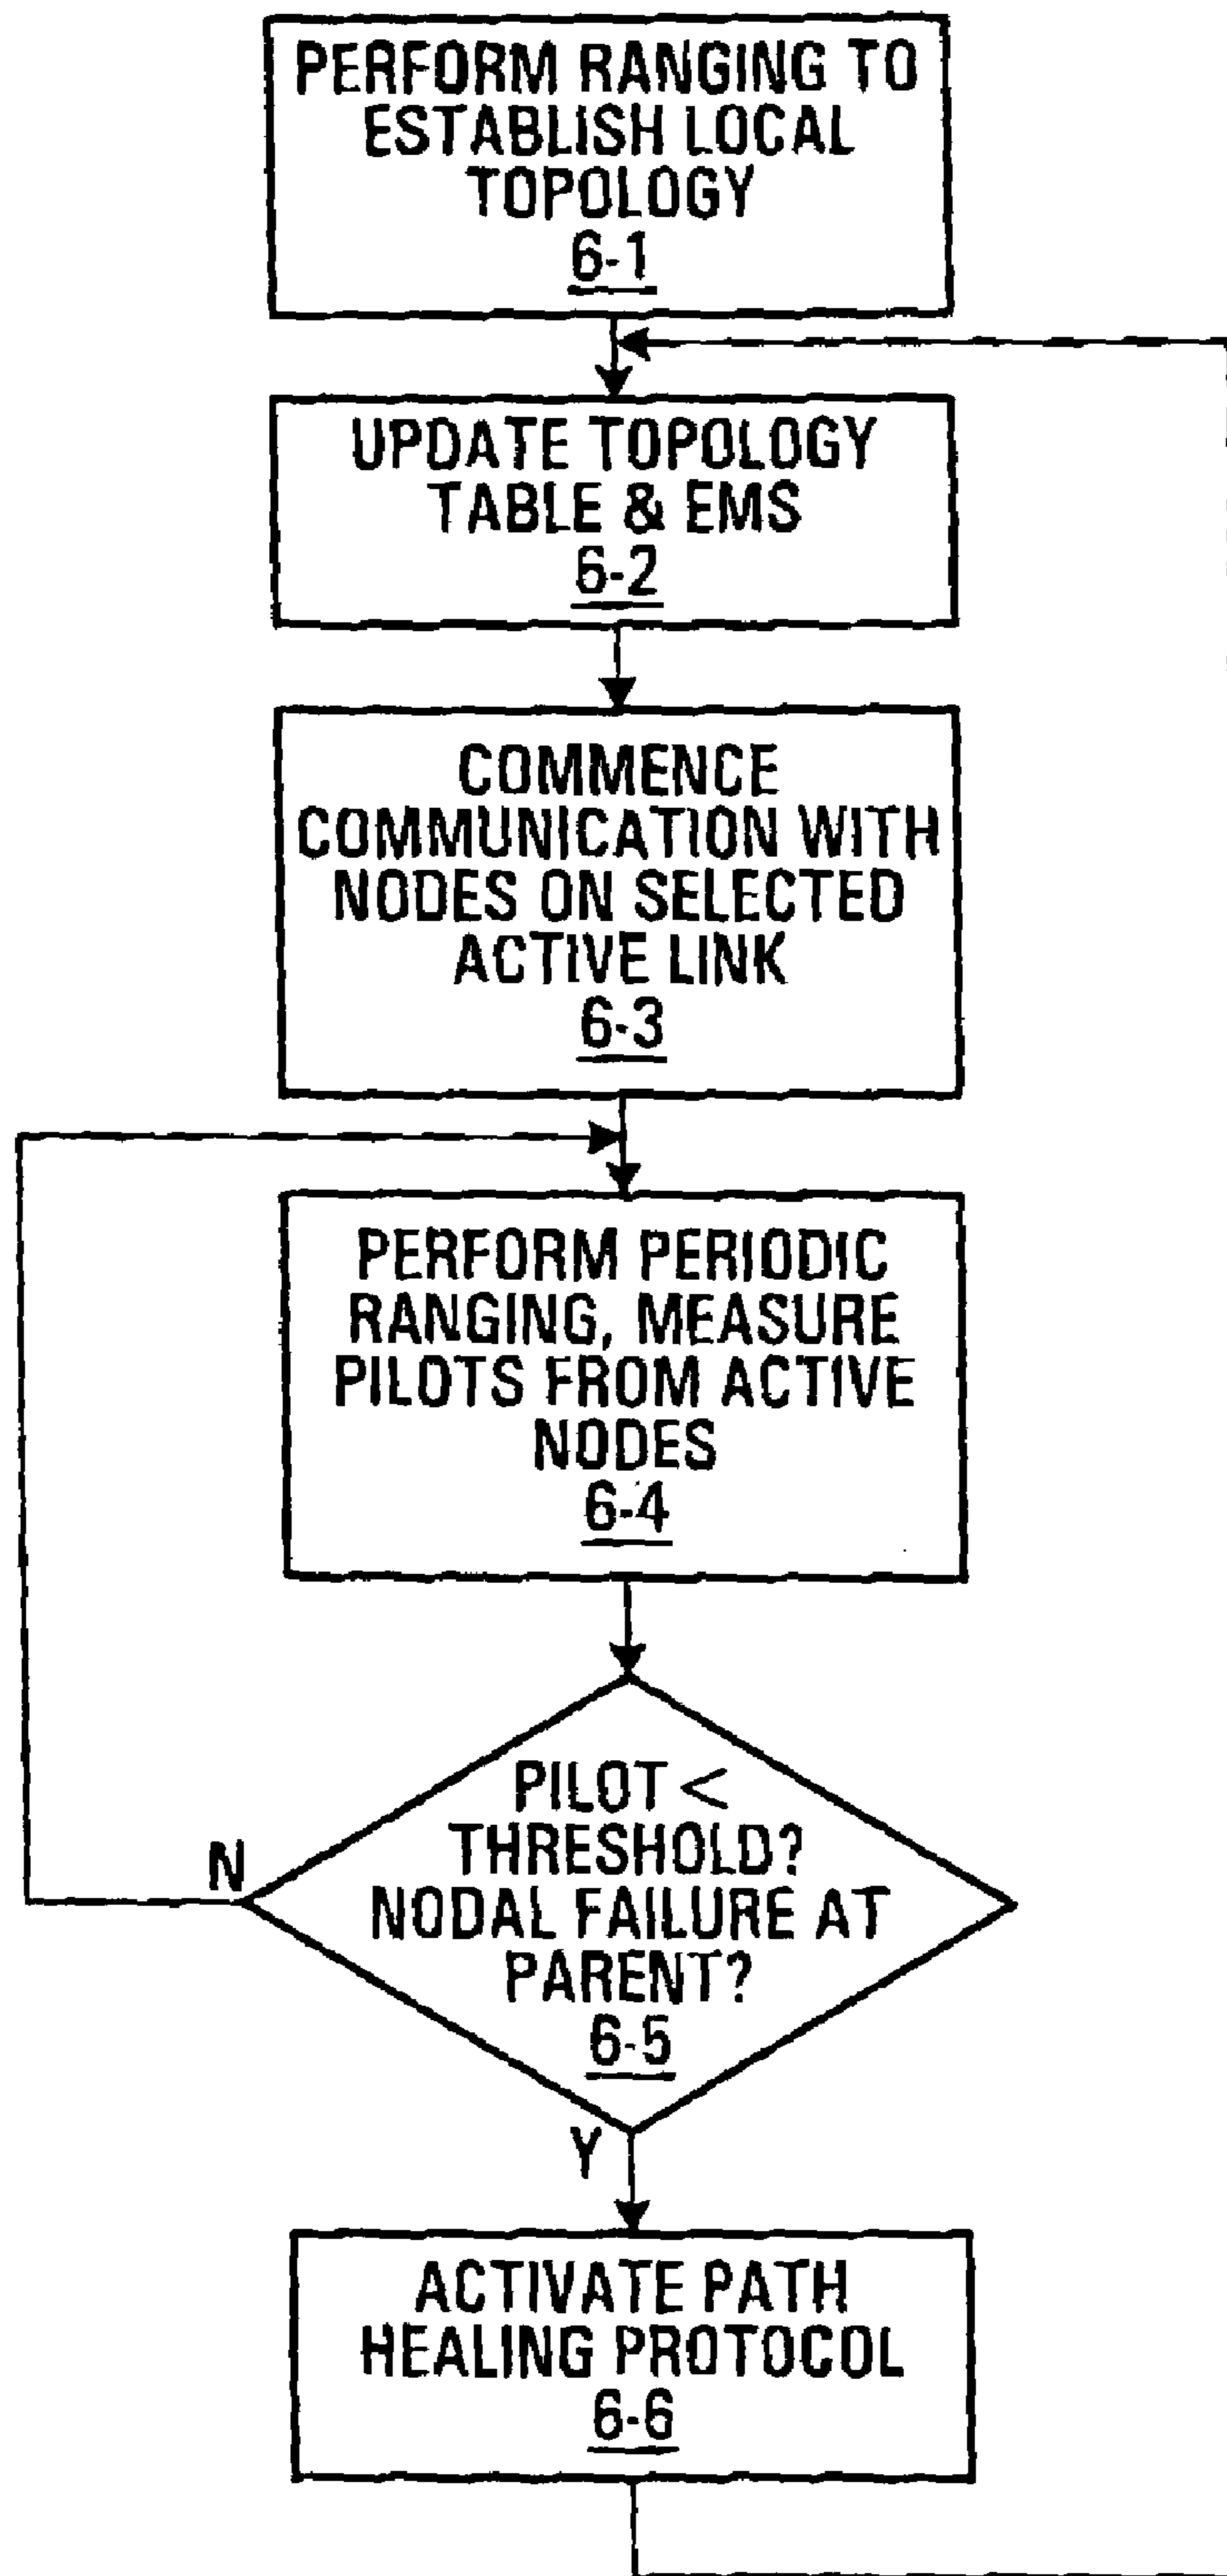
PERFORM RANGING TO ESTABLISH LOCAL TOPOLOGY
6-1

UPDATE TOPOLOGY TABLE & EMS
6-2

COMMENCE COMMUNICATION WITH NODES ON SELECTED ACTIVE LINK
6-3

PERFORM PERIODIC RANGING, MEASURE PILOTS FROM ACTIVE NODES
6-4

PILOT < THRESHOLD? NODAL FAILURE AT PARENT?
6-5

N

Y

ACTIVATE PATH HEALING PROTOCOL
6-6